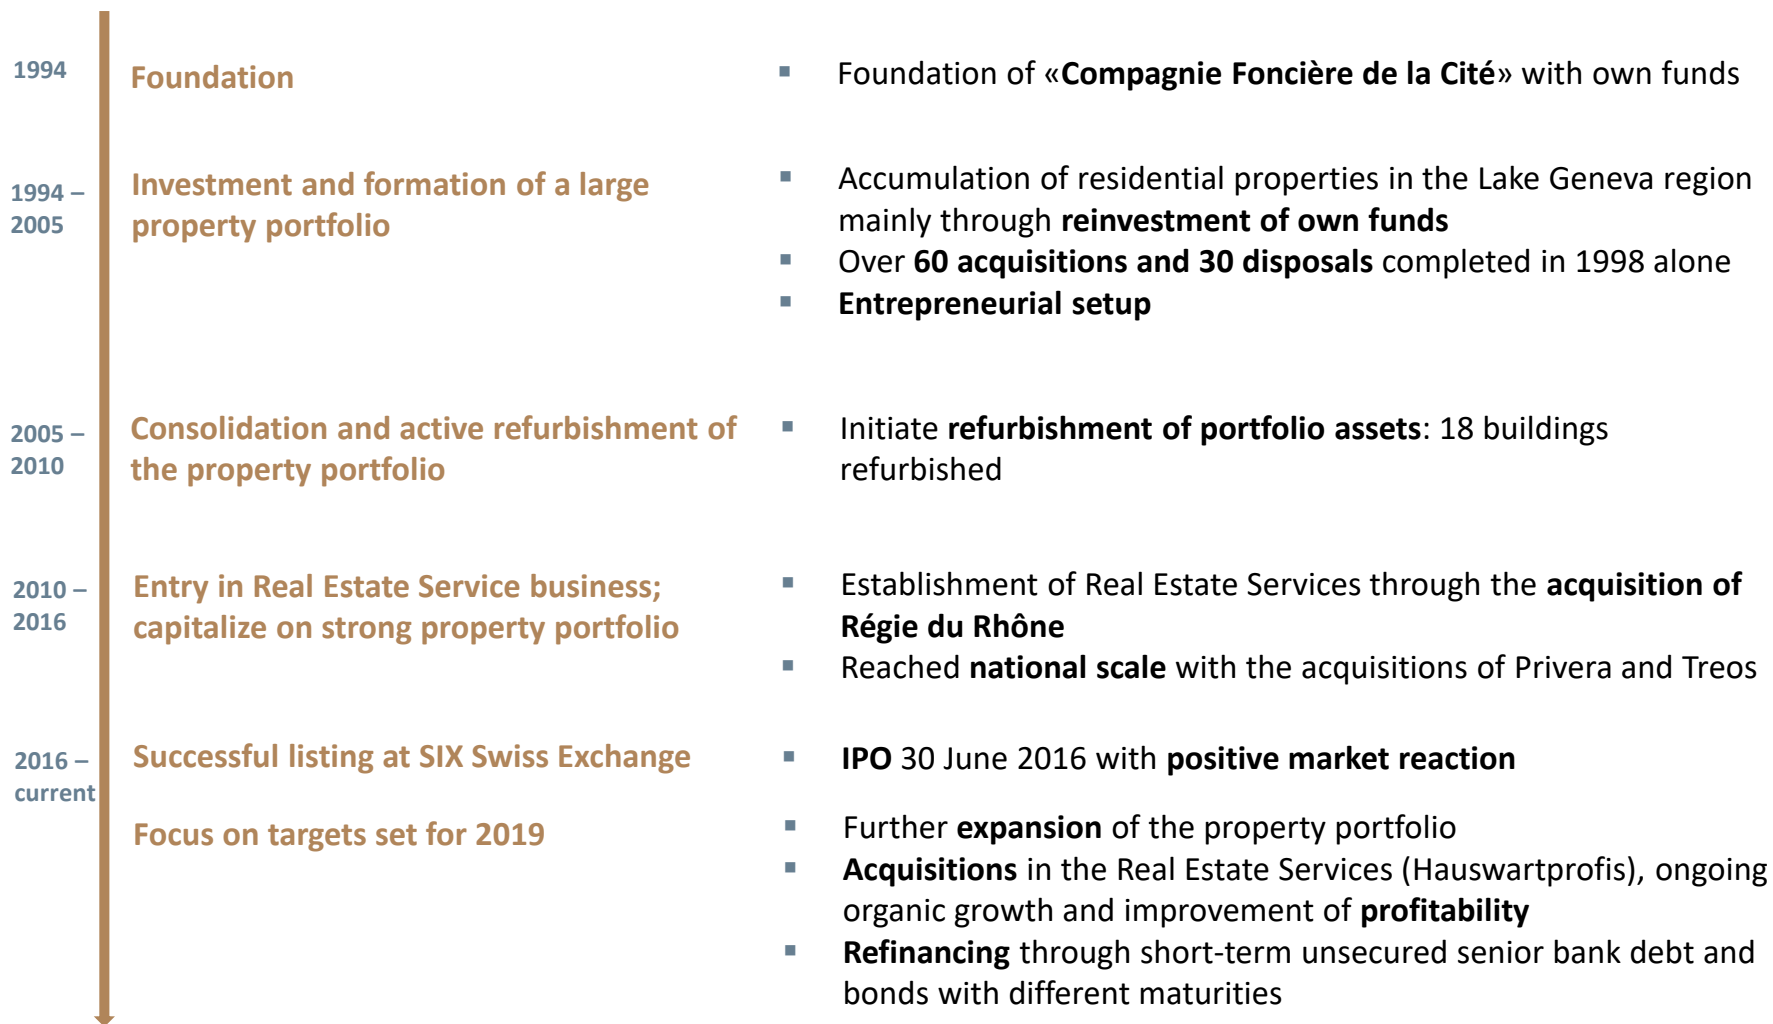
1994

Foundation

▪ Foundation of «Compagnie Foncière de la Cité» with own funds

1994 – 2005

Investment and formation of a large property portfolio

▪ Accumulation of residential properties in the Lake Geneva region mainly through reinvestment of own funds
▪ Over 60 acquisitions and 30 disposals completed in 1998 alone
▪ Entrepreneurial setup

2005 – 2010

Consolidation and active refurbishment of the property portfolio

▪ Initiate refurbishment of portfolio assets: 18 buildings refurbished

2010 – 2016

Entry in Real Estate Service business; capitalize on strong property portfolio

▪ Establishment of Real Estate Services through the acquisition of Régie du Rhône
▪ Reached national scale with the acquisitions of Privera and Treos

2016 – current

Successful listing at SIX Swiss Exchange

▪ IPO 30 June 2016 with positive market reaction

Focus on targets set for 2019

▪ Further expansion of the property portfolio
▪ Acquisitions in the Real Estate Services (Hauswartprofis), ongoing organic growth and improvement of profitability
▪ Refinancing through short-term unsecured senior bank debt and bonds with different maturities